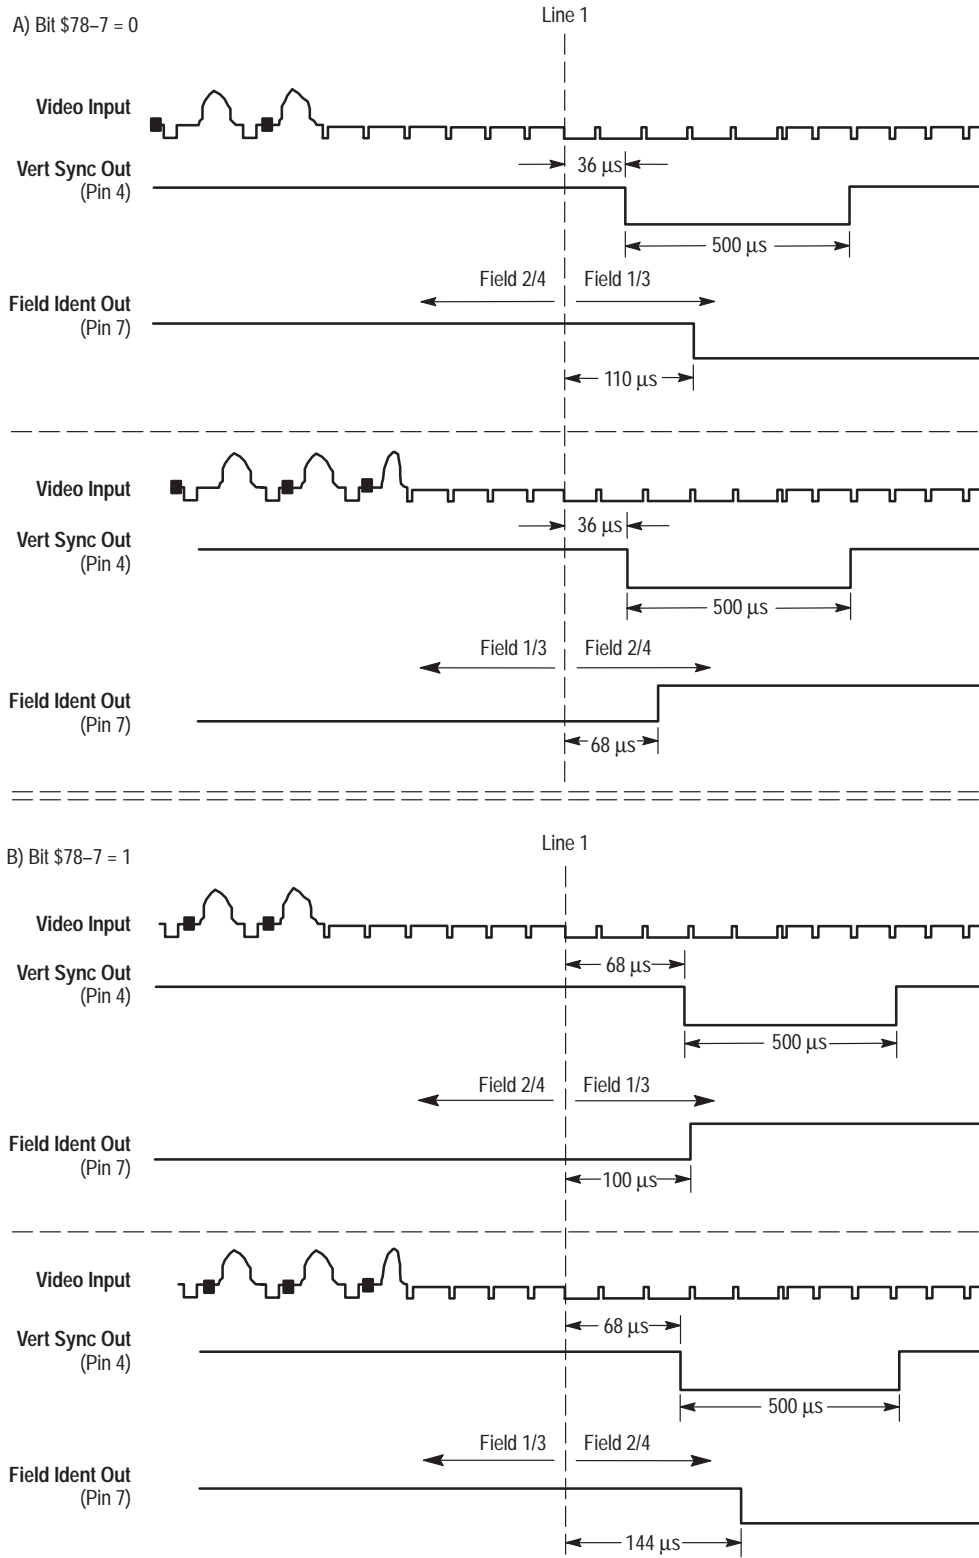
A) Bit \$78–7 = 0

Line 1

Video Input

Vert Sync Out (Pin 4)

36 µs

500 µs

Field 2/4

Field 1/3

Field Ident Out (Pin 7)

110 µs

Video Input

Vert Sync Out (Pin 4)

36 µs

500 µs

Field 1/3

Field 2/4

Field Ident Out (Pin 7)

68 µs

B) Bit \$78–7 = 1

Line 1

Video Input

Vert Sync Out (Pin 4)

68 µs

500 µs

Field 2/4

Field 1/3

Field Ident Out (Pin 7)

100 µs

Video Input

Vert Sync Out (Pin 4)

68 µs

500 µs

Field 1/3

Field 2/4

Field Ident Out (Pin 7)

144 µs